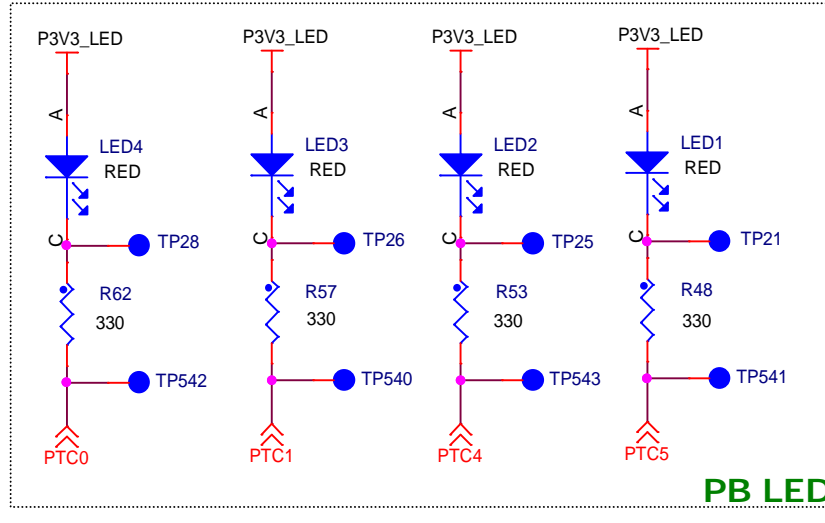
P3V3_LED

A

LED4
RED

C

TP28

R62
330

TP542

PTC0

P3V3_LED

A

LED3
RED

C

TP26

R57
330

TP540

PTC1

P3V3_LED

A

LED2
RED

C

TP25

R53
330

TP543

PTC4

P3V3_LED

A

LED1
RED

C

TP21

R48
330

TP541

PTC5

PB LED